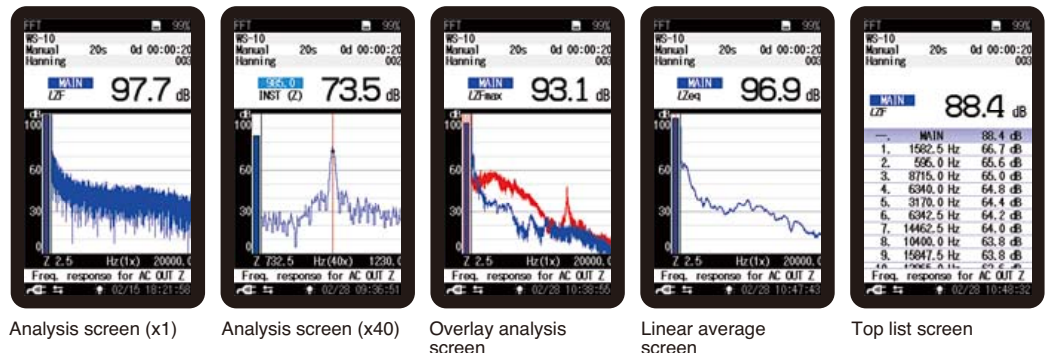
FFT 99%
WS-10
Manual 20s 0d 00:00:20
Hanning 003
MAIN
LZF
97.7 dB
dB
100
60
Z 2.5 Hz(1x) 20000.
Freq. response for AC OUT Z
02/15 18:21:58

Analysis screen (x1)

FFT 99%
WS-10
Manual 20s 0d 00:00:20
Hanning 002
985.0
INST (Z)
73.5 dB
dB
100
60
Z 732.5 Hz(40x) 1230.
Freq. response for AC OUT Z
02/28 09:36:51

Analysis screen (x40)

FFT 99%
WS-10
Manual 20s 0d 00:00:20
Hanning 003
MAIN
LZFmax
93.1 dB
dB
100
60
Z 2.5 Hz(1x) 20000.
Freq. response for AC OUT Z
02/28 10:38:55

Overlay analysis screen

FFT 99%
WS-10
Manual 20s 0d 00:00:20
Hanning 003
MAIN
LZeq
96.9 dB
dB
100
60
Z 2.5 Hz(1x) 20000.
Freq. response for AC OUT Z
02/28 10:47:43

Linear average screen

FFT 99%
WS-10
Manual 20s 0d 00:00:20
Hanning 003
MAIN
LZF
88.4 dB

| — | MAIN | 88.4 dB |
|---|---|---|
| 1. | 1582.5 Hz | 66.7 dB |
| 2. | 595.0 Hz | 65.6 dB |
| 3. | 8715.0 Hz | 65.0 dB |
| 4. | 6340.0 Hz | 64.8 dB |
| 5. | 3170.0 Hz | 64.4 dB |
| 6. | 6342.5 Hz | 64.2 dB |
| 7. | 14462.5 Hz | 64.0 dB |
| 8. | 10400.0 Hz | 63.8 dB |
| 9. | 15847.5 Hz | 63.8 dB |
| 10. | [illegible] | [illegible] |

Freq. response for AC OUT Z
02/28 10:48:32

Top list screen